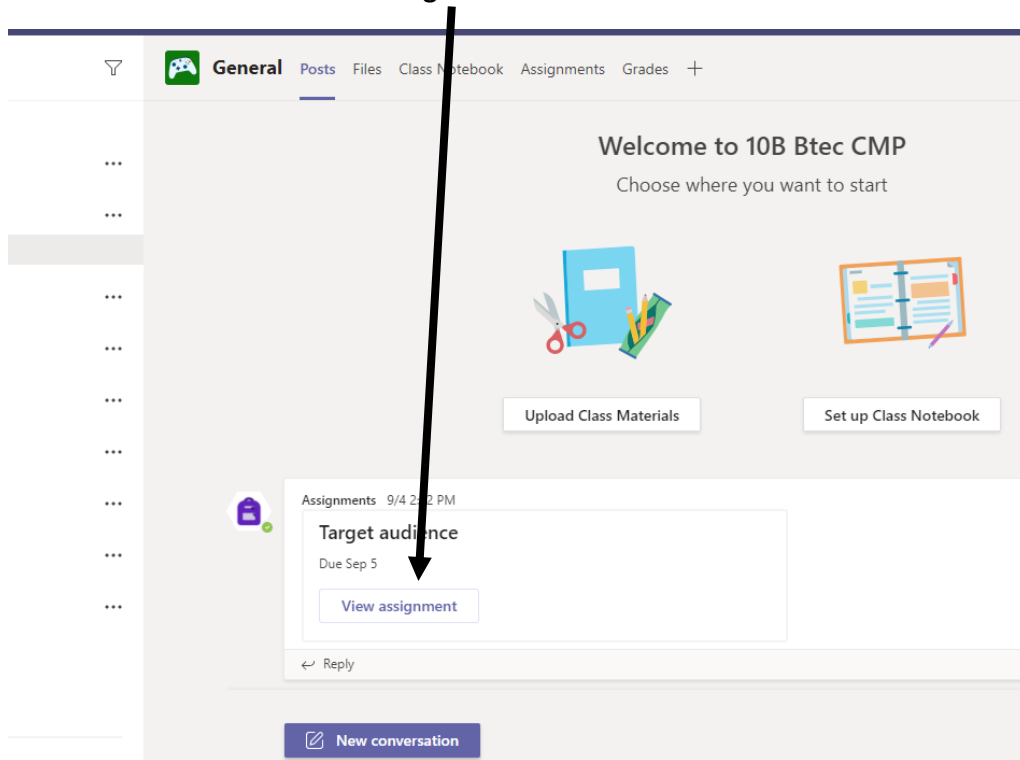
General Posts Files Class N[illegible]tebook Assignments Grades +

Welcome to 10B Btec CMP

Choose where you want to start

Upload Class Materials

Set up Class Notebook

Assignments 9/4 2:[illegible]2 PM

Target audi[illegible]nce

Due Sep 5

View assignment

Reply

New conversation